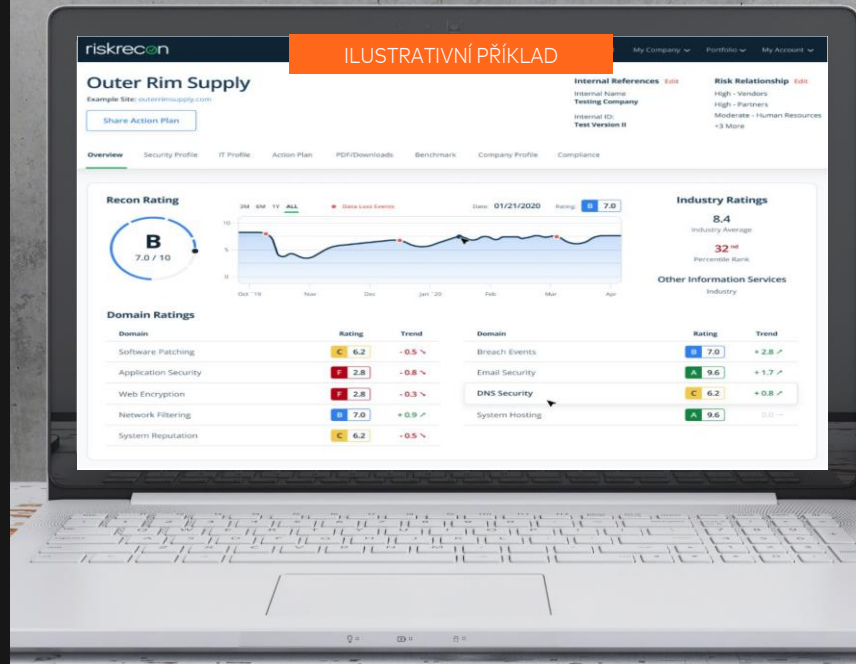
riskrecon

ILUSTRATIVNÍ PŘÍKLAD

My Company Portfolio My Account

Outer Rim Supply

Example Site: outerrimsupply.com

Share Action Plan

Internal References Edit
Internal Name
Testing Company
Internal ID:
Test Version II

Risk Relationship Edit
High - Vendors
High - Partners
Moderate - Human Resources
+3 More

Overview Security Profile IT Profile Action Plan PDF/Downloads Benchmark Company Profile Compliance

Recon Rating

B
7.0 / 10

3M 6M 1Y ALL
Data Loss Events
Date: 01/21/2020 Rating: B 7.0

10
5
0
Oct '19 Nov Dec Jan '20 Feb Mar Apr

Industry Ratings
8.4
Industry Average
32nd
Percentile Rank

Other Information Services
Industry

Domain Ratings

| Domain | Rating | Trend |
|---|---|---|
| Software Patching | C 6.2 | -0.5 |
| Application Security | F 2.8 | -0.8 |
| Web Encryption | F 2.8 | -0.3 |
| Network Filtering | B 7.0 | + 0.9 |
| System Reputation | C 6.2 | -0.5 |

| Domain | Rating | Trend |
|---|---|---|
| Breach Events | B 7.0 | + 2.8 |
| Email Security | A 9.6 | + 1.7 |
| DNS Security | C 6.2 | + 0.8 |
| System Hosting | A 9.6 | 0.0 |